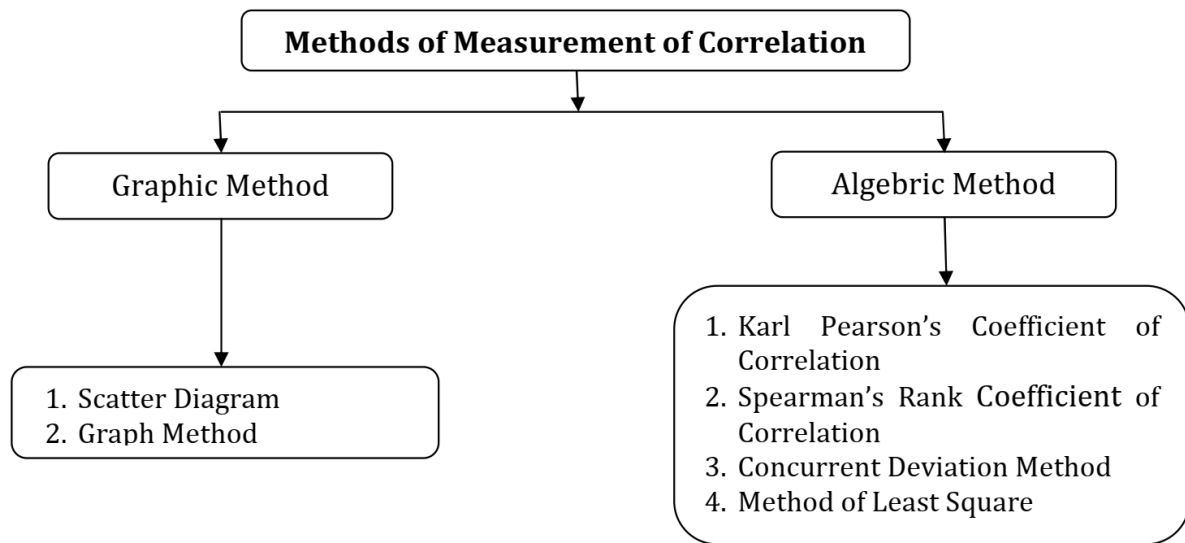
Methods of Measurement of Correlation

Graphic Method

Algebric Method

1. Scatter Diagram
2. Graph Method

1. Karl Pearson's Coefficient of Correlation
2. Spearman's Rank Coefficient of Correlation
3. Concurrent Deviation Method
4. Method of Least Square